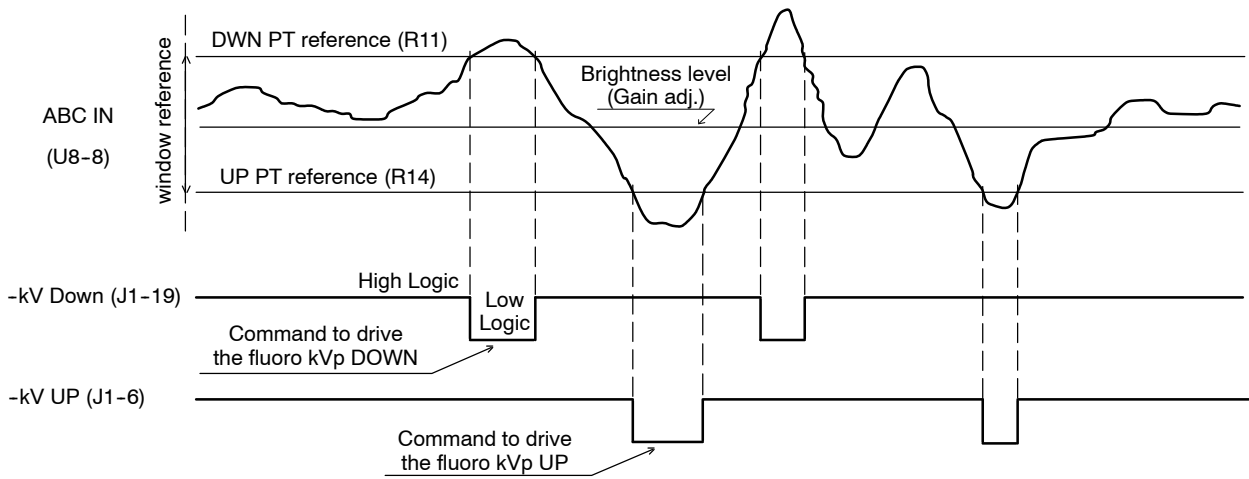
DWN PT reference (R11)

window reference

Brightness level (Gain adj.)

ABC IN

(U8-8)

UP PT reference (R14)

High Logic

-kV Down (J1-19)

Low Logic

Command to drive the fluoro kVp DOWN

-kV UP (J1-6)

Command to drive the fluoro kVp UP